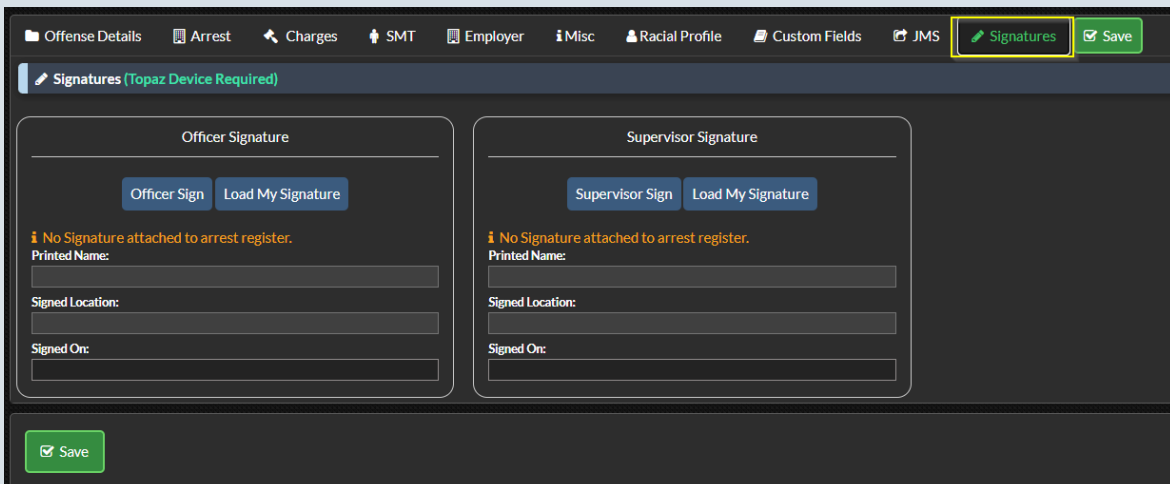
Offense Details Arrest Charges SMT Employer Misc Racial Profile Custom Fields JMS Signatures Save

Signatures (Topaz Device Required)

Officer Signature

Officer Sign Load My Signature

No Signature attached to arrest register.

Printed Name:

Signed Location:

Signed On:

Supervisor Signature

Supervisor Sign Load My Signature

No Signature attached to arrest register.

Printed Name:

Signed Location:

Signed On:

Save